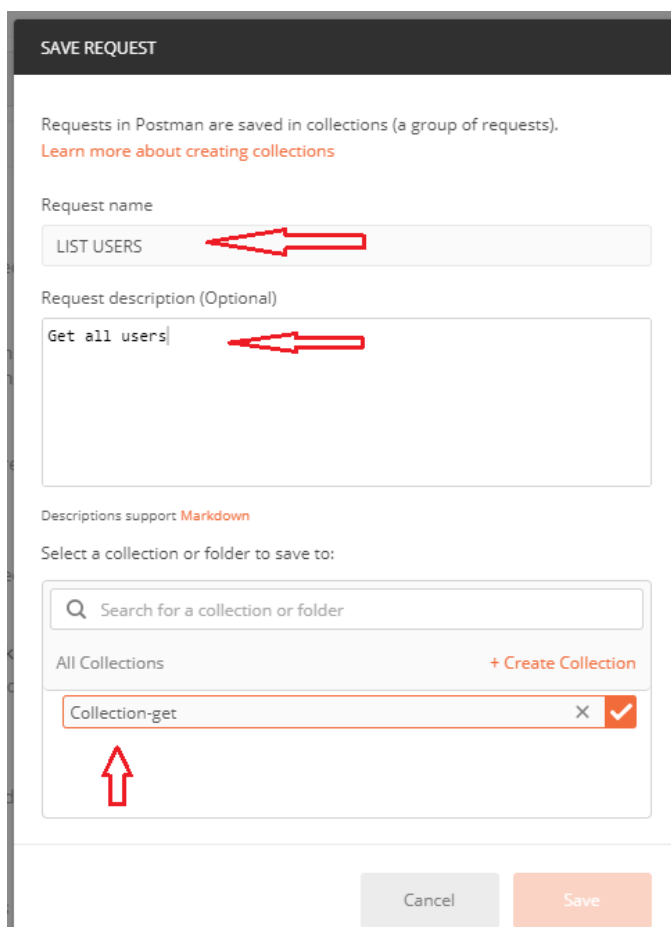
SAVE REQUEST

Requests in Postman are saved in collections (a group of requests).
Learn more about creating collections

Request name

LIST USERS

Request description (Optional)

Get all users

Descriptions support Markdown

Select a collection or folder to save to:

Search for a collection or folder

All Collections

+ Create Collection

Collection-get

Cancel

Save